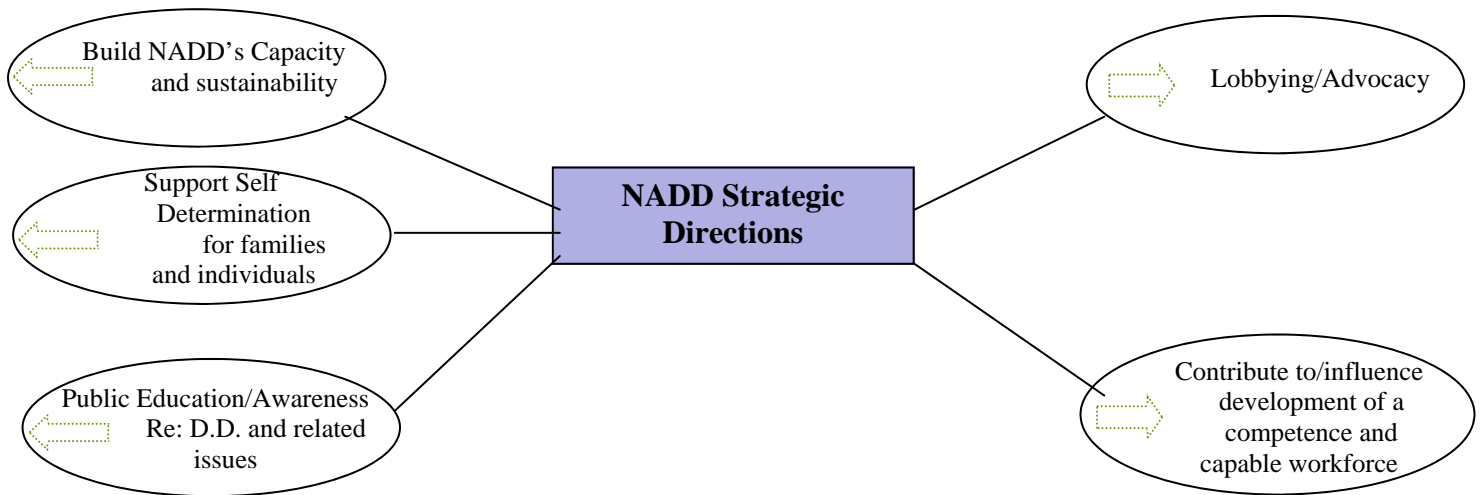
Build NADD's Capacity and sustainability

Support Self Determination for families and individuals

Public Education/Awareness Re: D.D. and related issues

NADD Strategic Directions

Lobbying/Advocacy

Contribute to/influence development of a competence and capable workforce